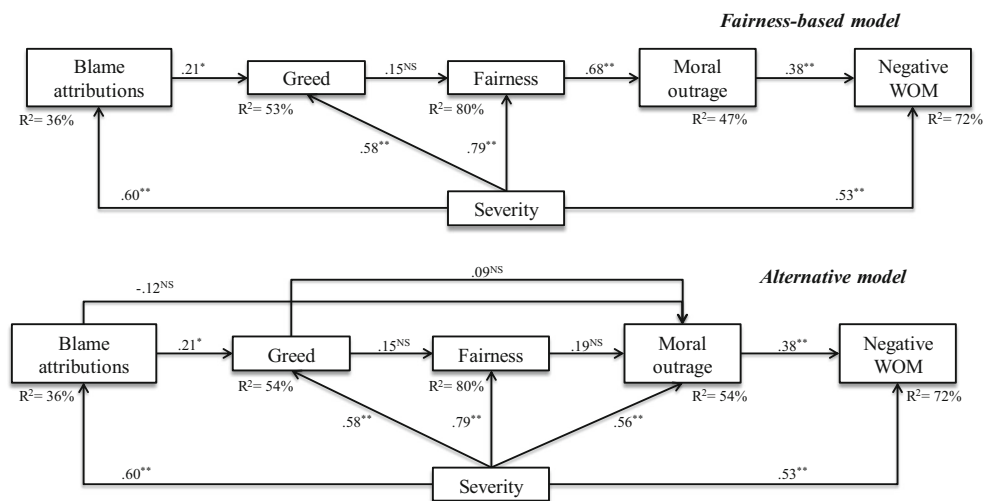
Fairness-based model

Blame attributions $R^2 = 36\%$

$.21^{*}$

Greed $R^2 = 53\%$

$.15^{NS}$

Fairness $R^2 = 80\%$

$.68^{**}$

Moral outrage $R^2 = 47\%$

$.38^{**}$

Negative WOM $R^2 = 72\%$

$.58^{**}$

$.79^{**}$

$.60^{**}$

Severity

$.53^{**}$

Alternative model

$.09^{NS}$

$-.12^{NS}$

Blame attributions $R^2 = 36\%$

$.21^{*}$

Greed $R^2 = 54\%$

$.15^{NS}$

Fairness $R^2 = 80\%$

$.19^{NS}$

Moral outrage $R^2 = 54\%$

$.38^{**}$

Negative WOM $R^2 = 72\%$

$.58^{**}$

$.79^{**}$

$.56^{**}$

$.60^{**}$

Severity

$.53^{**}$